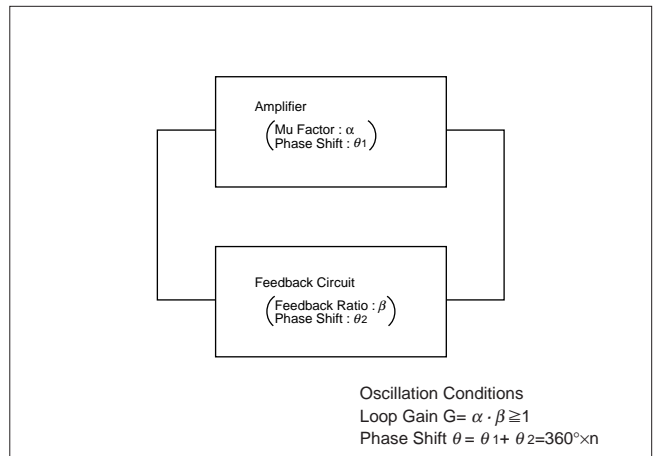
Amplifier
(Mu Factor : $\alpha$
Phase Shift : $\theta_1$)

Feedback Circuit
(Feedback Ratio : $\beta$
Phase Shift : $\theta_2$)

Oscillation Conditions
Loop Gain G= $\alpha \cdot \beta \geqq 1$
Phase Shift $\theta = \theta_1 + \theta_2 = 360° \times n$